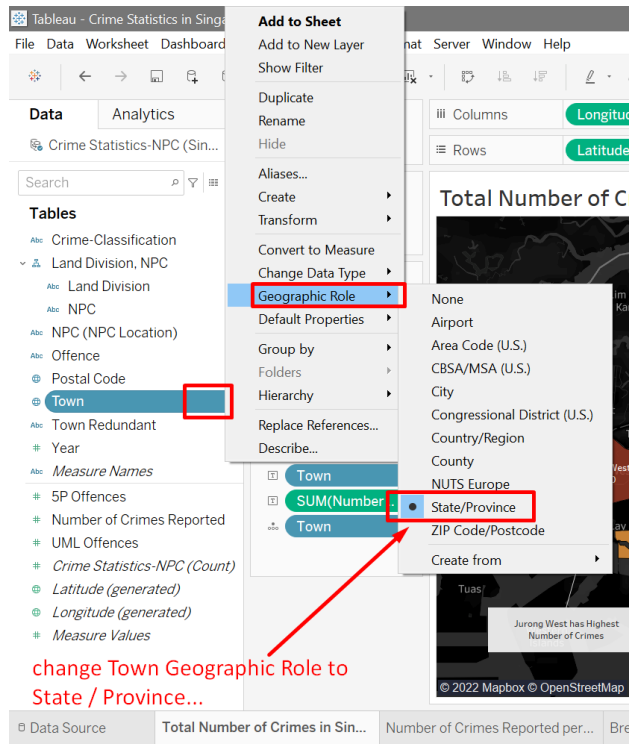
Tableau - Crime Statistics in Singa

File Data Worksheet Dashboard nat Server Window Help

Data Analytics

Crime Statistics-NPC (Sin...

Search

Tables

Crime-Classification
Land Division, NPC
Land Division
NPC
NPC (NPC Location)
Offence
Postal Code
Town
Town Redundant
Year
Measure Names
5P Offences
Number of Crimes Reported
UML Offences
Crime Statistics-NPC (Count)
Latitude (generated)
Longitude (generated)
Measure Values

Add to Sheet
Add to New Layer
Show Filter
Duplicate
Rename
Hide
Aliases...
Create
Transform
Convert to Measure
Change Data Type
Geographic Role
Default Properties
Group by
Folders
Hierarchy
Replace References...
Describe...

None
Airport
Area Code (U.S.)
CBSA/MSA (U.S.)
City
Congressional District (U.S.)
Country/Region
County
NUTS Europe
State/Province
ZIP Code/Postcode
Create from

Columns Longitu
Rows Latitude

Total Number of Cr

Town
SUM(Number
Town

Tuas
Jurong West has Highest Number of Crimes
© 2022 Mapbox © OpenStreetMap

change Town Geographic Role to State / Province...

Data Source Total Number of Crimes in Sin... Number of Crimes Reported per... Bre